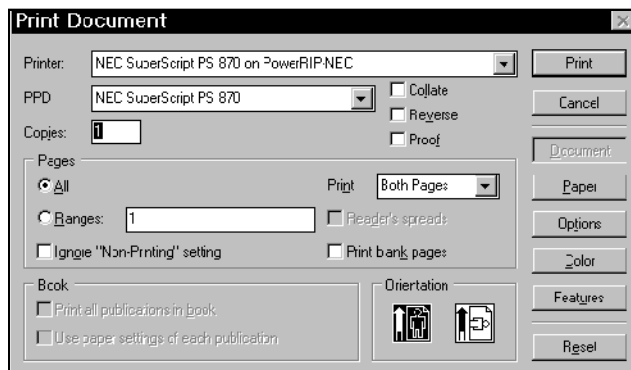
Print Document

Printer: NEC SuperScript PS 870 on PowerRIP-NEC

PPD NEC SuperScript PS 870

Collate

Reverse

Proof

Copies: 1

Pages

All

Ranges: 1

Ignore "Non-Printing" setting

Print Both Pages

Reader's spreads

Print bank pages

Book

Print all publications in book

Use paper settings of each publication

Orientation

Print

Cancel

Document

Paper

Options

Color

Features

Reset